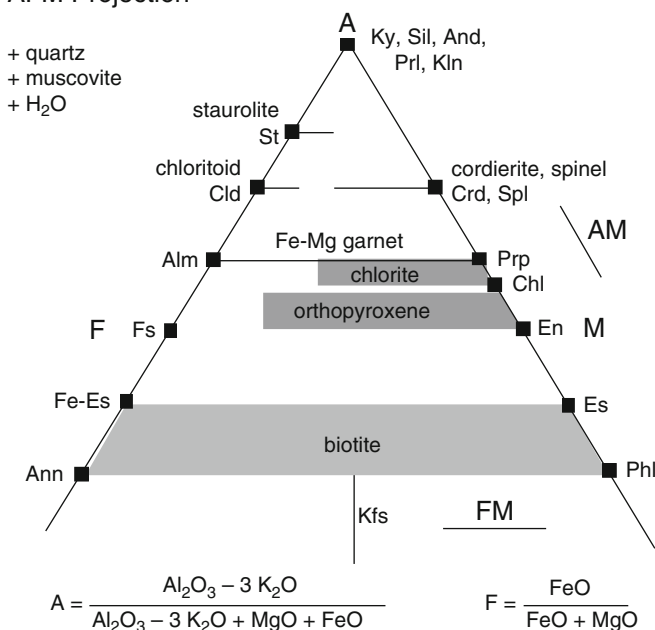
AFM Projection

+ quartz
+ muscovite
+ $H_2O$

A

Ky, Sil, And, Prl, Kln

staurolite
St

chloritoid
Cld

cordierite, spinel
Crd, Spl

AM

Fe-Mg garnet

Alm

Prp

chlorite

Chl

orthopyroxene

F

Fs

En

M

Fe-Es

Es

biotite

Ann

Phl

Kfs

FM

$A = \frac{Al_2O_3 - 3\ K_2O}{Al_2O_3 - 3\ K_2O + MgO + FeO}$

$F = \frac{FeO}{FeO + MgO}$